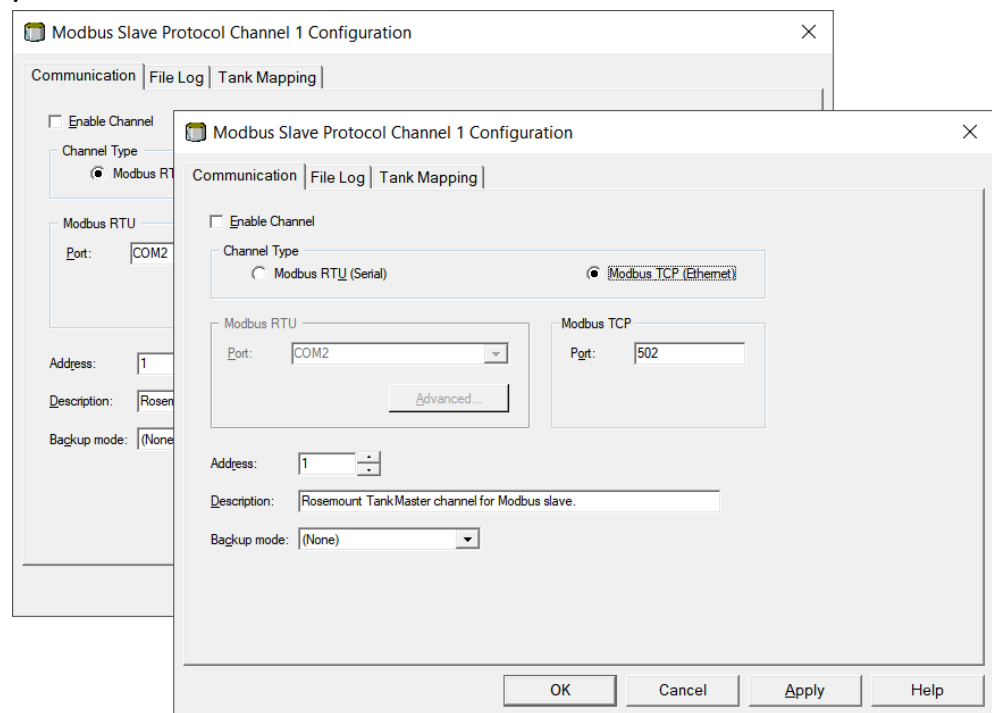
Modbus Slave Protocol Channel 1 Configuration

Communication | File Log | Tank Mapping

Enable Channel

Channel Type

Modbus RT

Modbus RTU

Port: COM2

Address: 1

Description: Rosem

Backup mode: (None

Modbus Slave Protocol Channel 1 Configuration

Communication | File Log | Tank Mapping

Enable Channel

Channel Type

Modbus RTU (Serial)

Modbus TCP (Ethernet)

Modbus RTU

Port: COM2

Advanced...

Modbus TCP

Port: 502

Address: 1

Description: Rosemount TankMaster channel for Modbus slave.

Backup mode: (None)

OK | Cancel | Apply | Help